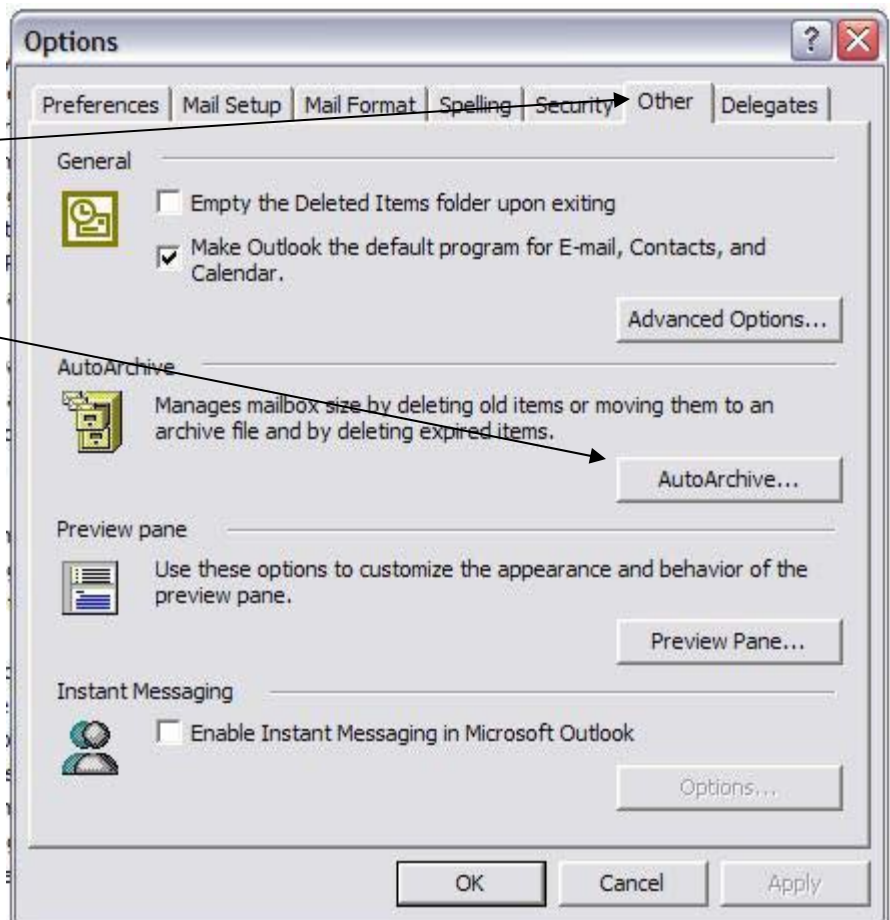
Options

Preferences | Mail Setup | Mail Format | Spelling | Security | Other | Delegates

General

Empty the Deleted Items folder upon exiting

Make Outlook the default program for E-mail, Contacts, and Calendar.

Advanced Options...

AutoArchive

Manages mailbox size by deleting old items or moving them to an archive file and by deleting expired items.

AutoArchive...

Preview pane

Use these options to customize the appearance and behavior of the preview pane.

Preview Pane...

Instant Messaging

Enable Instant Messaging in Microsoft Outlook

Options...

OK Cancel Apply